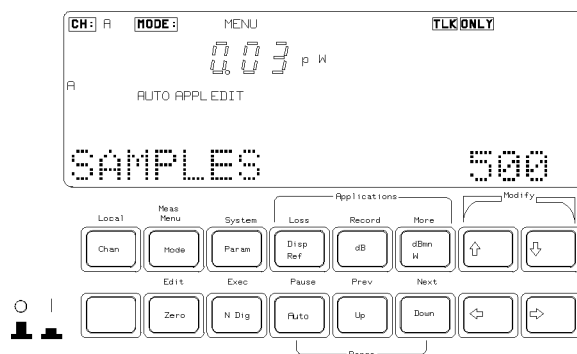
CH: A MODE: MENU TLK ONLY

0.03 p W

A

AUTO APPL EDIT

SAMPLES 500

Applications

Modify

Local

Meas Menu

System

Loss

Record

More

Chan

Mode

Param

Disp Ref

dB

dBm W

⇧

⇩

Edit

Exec

Pause

Prev

Next

Zero

N Dig

Auto

Up

Down

⇦

⇨

O I

Range